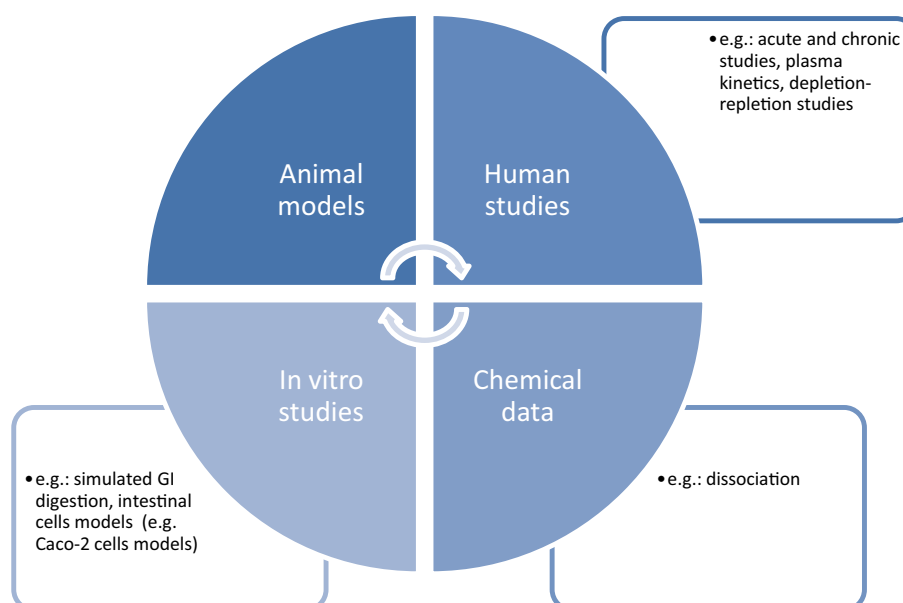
Animal models

Human studies

• e.g.: acute and chronic studies, plasma kinetics, depletion-repletion studies

In vitro studies

Chemical data

• e.g.: simulated GI digestion, intestinal cells models (e.g. Caco-2 cells models)

• e.g.: dissociation